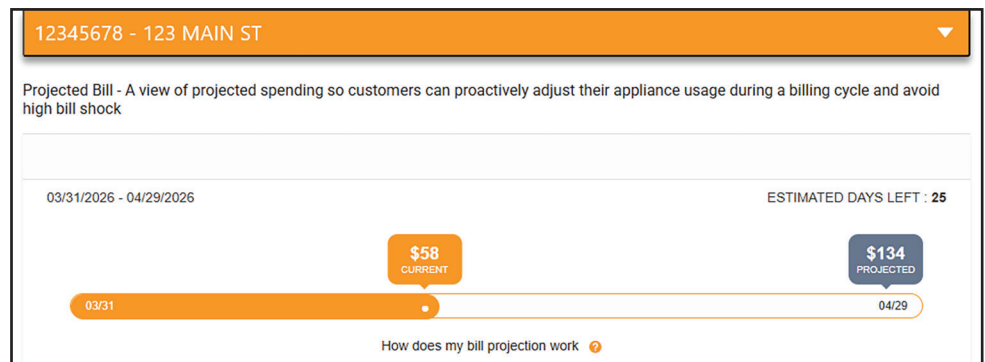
12345678 - 123 MAIN ST

Projected Bill - A view of projected spending so customers can proactively adjust their appliance usage during a billing cycle and avoid high bill shock

03/31/2026 - 04/29/2026

ESTIMATED DAYS LEFT : 25

$58
CURRENT

$134
PROJECTED

03/31

04/29

How does my bill projection work